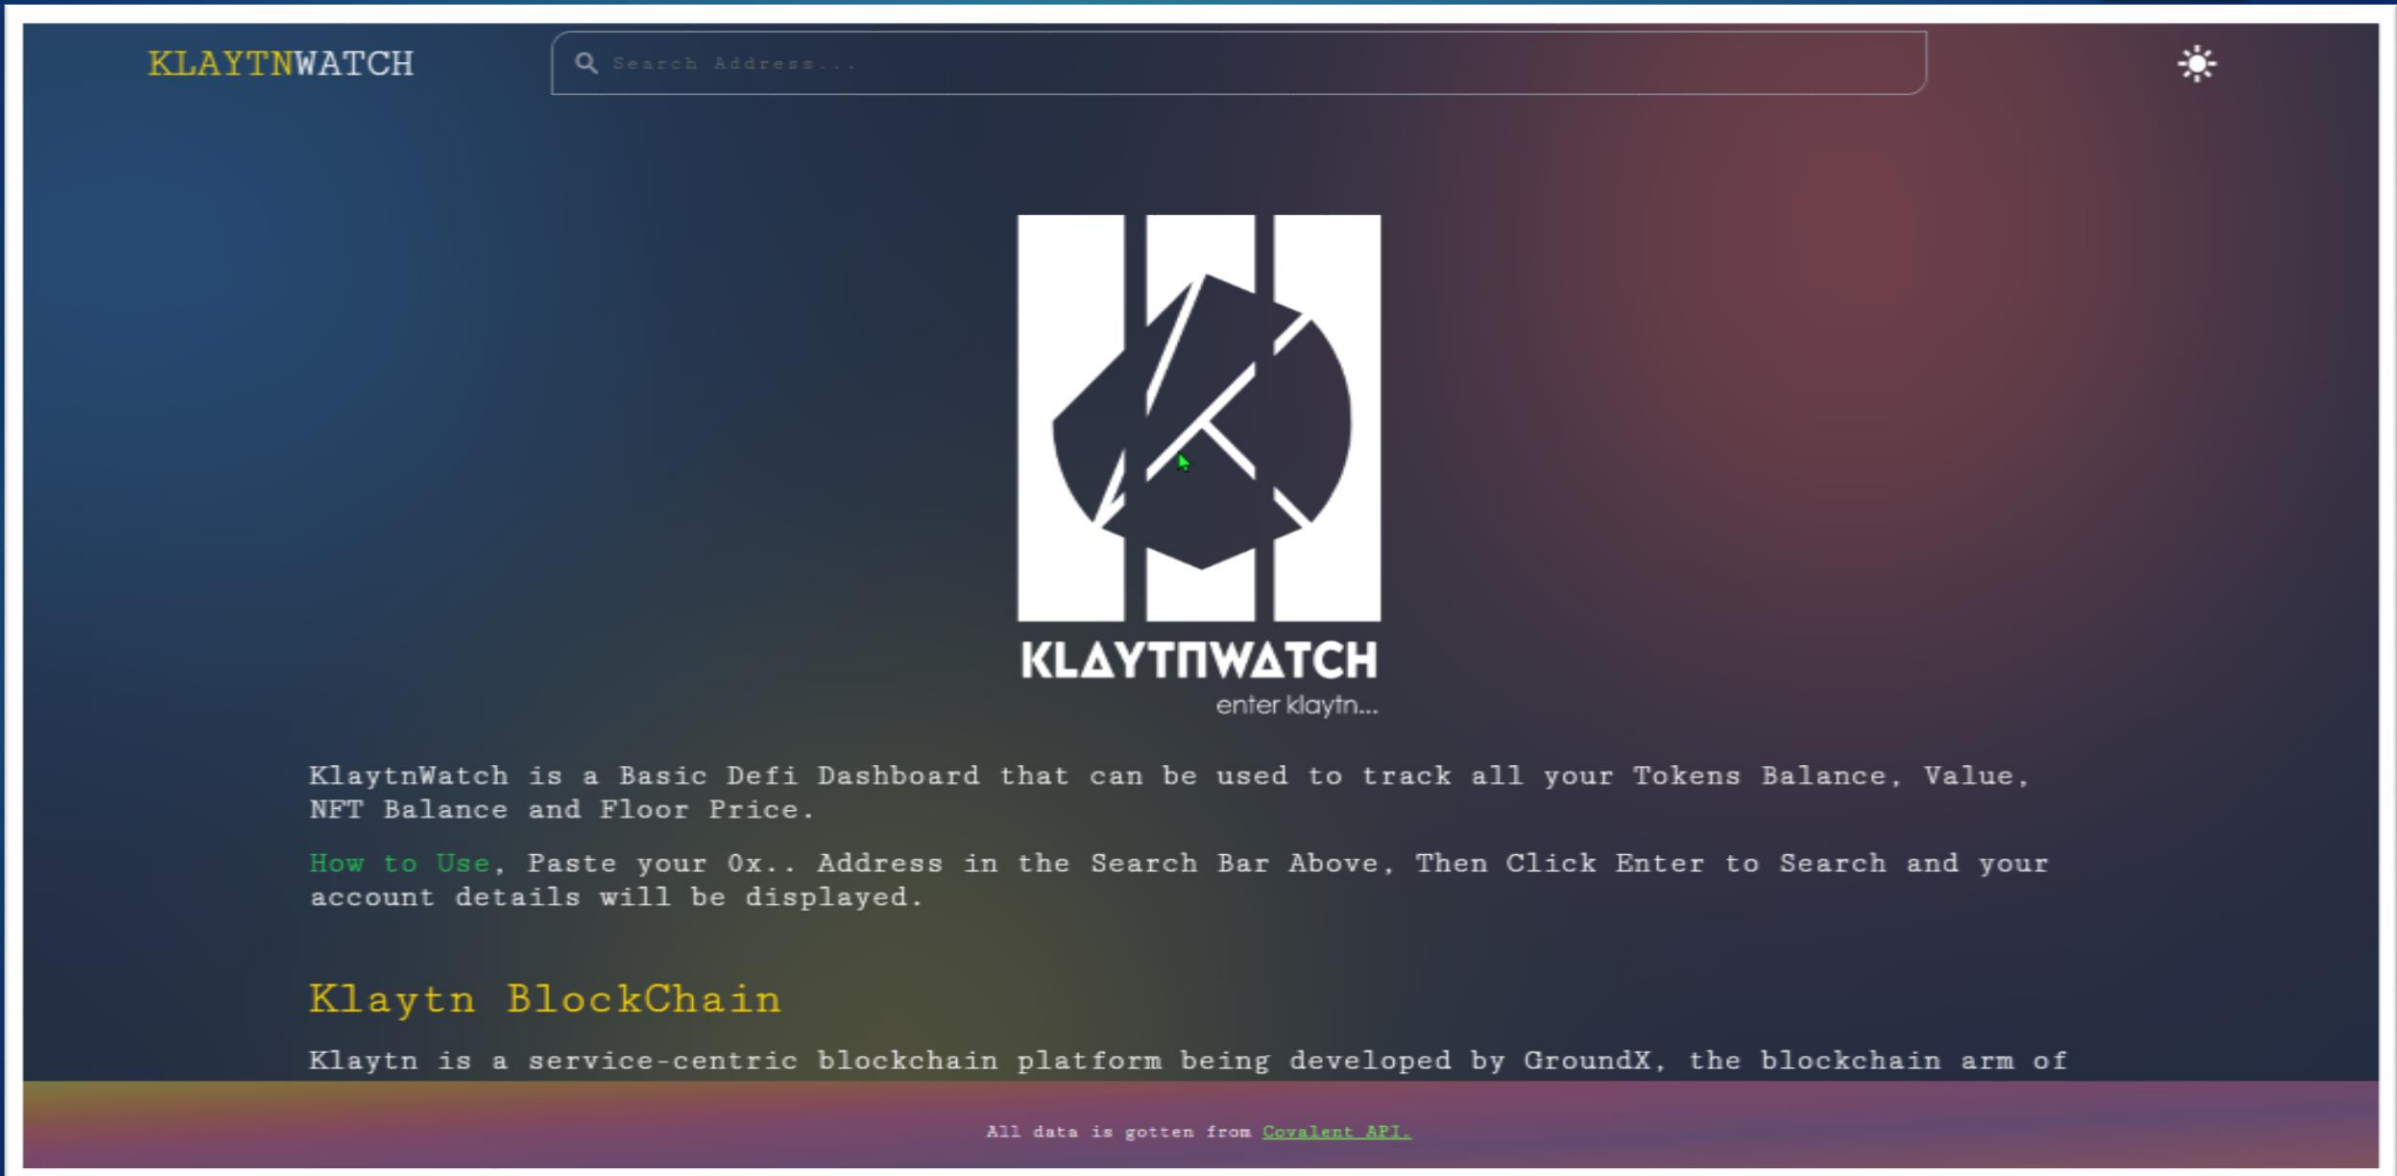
KLAYTNWATCH

Search Address...

KLAYTNWATCH
enter klaytn...

KlaytnWatch is a Basic Defi Dashboard that can be used to track all your Tokens Balance, Value, NFT Balance and Floor Price.

How to Use, Paste your 0x.. Address in the Search Bar Above, Then Click Enter to Search and your account details will be displayed.

Klaytn BlockChain

Klaytn is a service-centric blockchain platform being developed by GroundX, the blockchain arm of

All data is gotten from Covalent API.